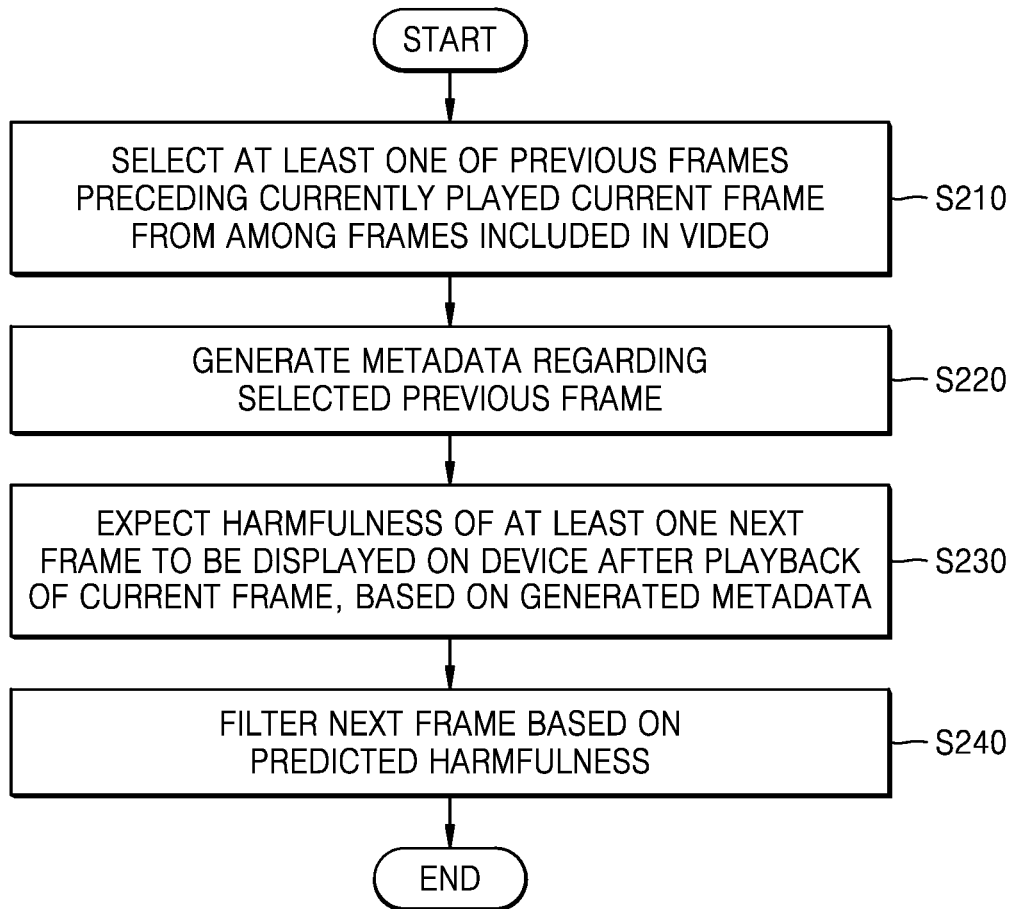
START

SELECT AT LEAST ONE OF PREVIOUS FRAMES PRECEDING CURRENTLY PLAYED CURRENT FRAME FROM AMONG FRAMES INCLUDED IN VIDEO

S210

GENERATE METADATA REGARDING SELECTED PREVIOUS FRAME

S220

EXPECT HARMFULNESS OF AT LEAST ONE NEXT FRAME TO BE DISPLAYED ON DEVICE AFTER PLAYBACK OF CURRENT FRAME, BASED ON GENERATED METADATA

S230

FILTER NEXT FRAME BASED ON PREDICTED HARMFULNESS

S240

END